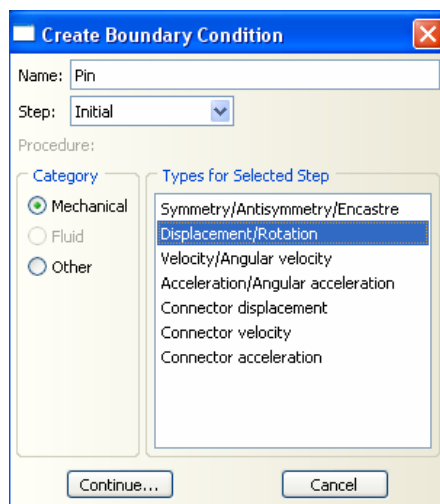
Create Boundary Condition

Name: Pin

Step: Initial

Procedure:

Category

Mechanical

Fluid

Other

Types for Selected Step

Symmetry/Antisymmetry/Encastre

Displacement/Rotation

Velocity/Angular velocity

Acceleration/Angular acceleration

Connector displacement

Connector velocity

Connector acceleration

Continue...

Cancel